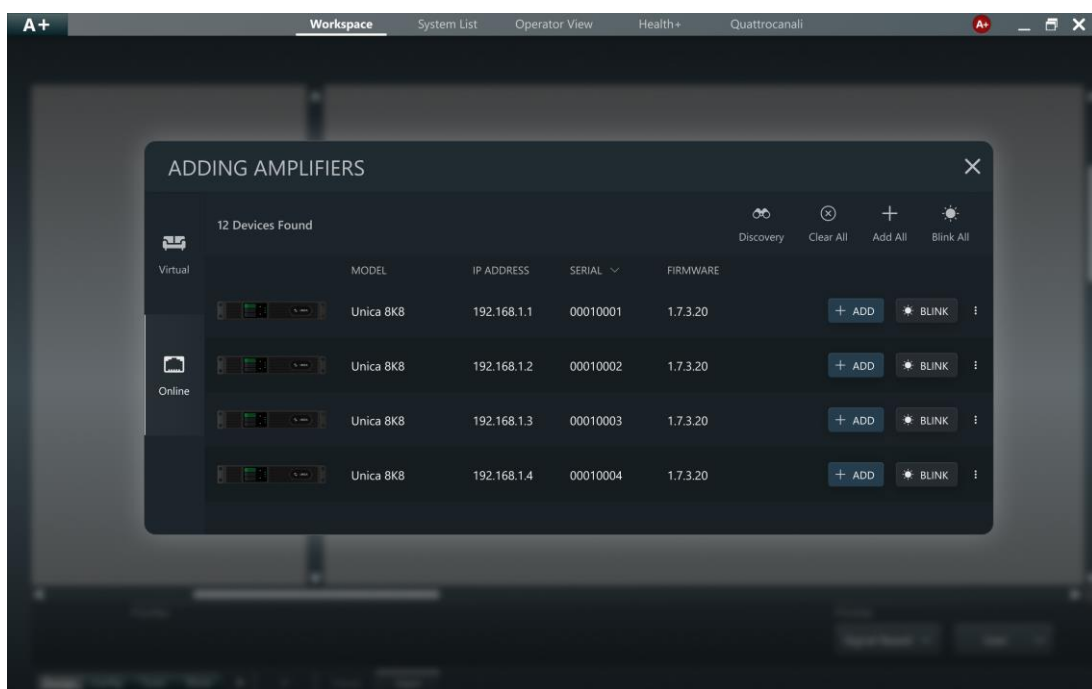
A+ Workspace System List Operator View Health+ Quattrocanali A+

ADDING AMPLIFIERS

Virtual

Online

12 Devices Found

Discovery Clear All Add All Blink All

| | MODEL | IP ADDRESS | SERIAL | FIRMWARE | | |
|---|---|---|---|---|---|---|
| | Unica 8K8 | 192.168.1.1 | 00010001 | 1.7.3.20 | + ADD | BLINK |
| | Unica 8K8 | 192.168.1.2 | 00010002 | 1.7.3.20 | + ADD | BLINK |
| | Unica 8K8 | 192.168.1.3 | 00010003 | 1.7.3.20 | + ADD | BLINK |
| | Unica 8K8 | 192.168.1.4 | 00010004 | 1.7.3.20 | + ADD | BLINK |